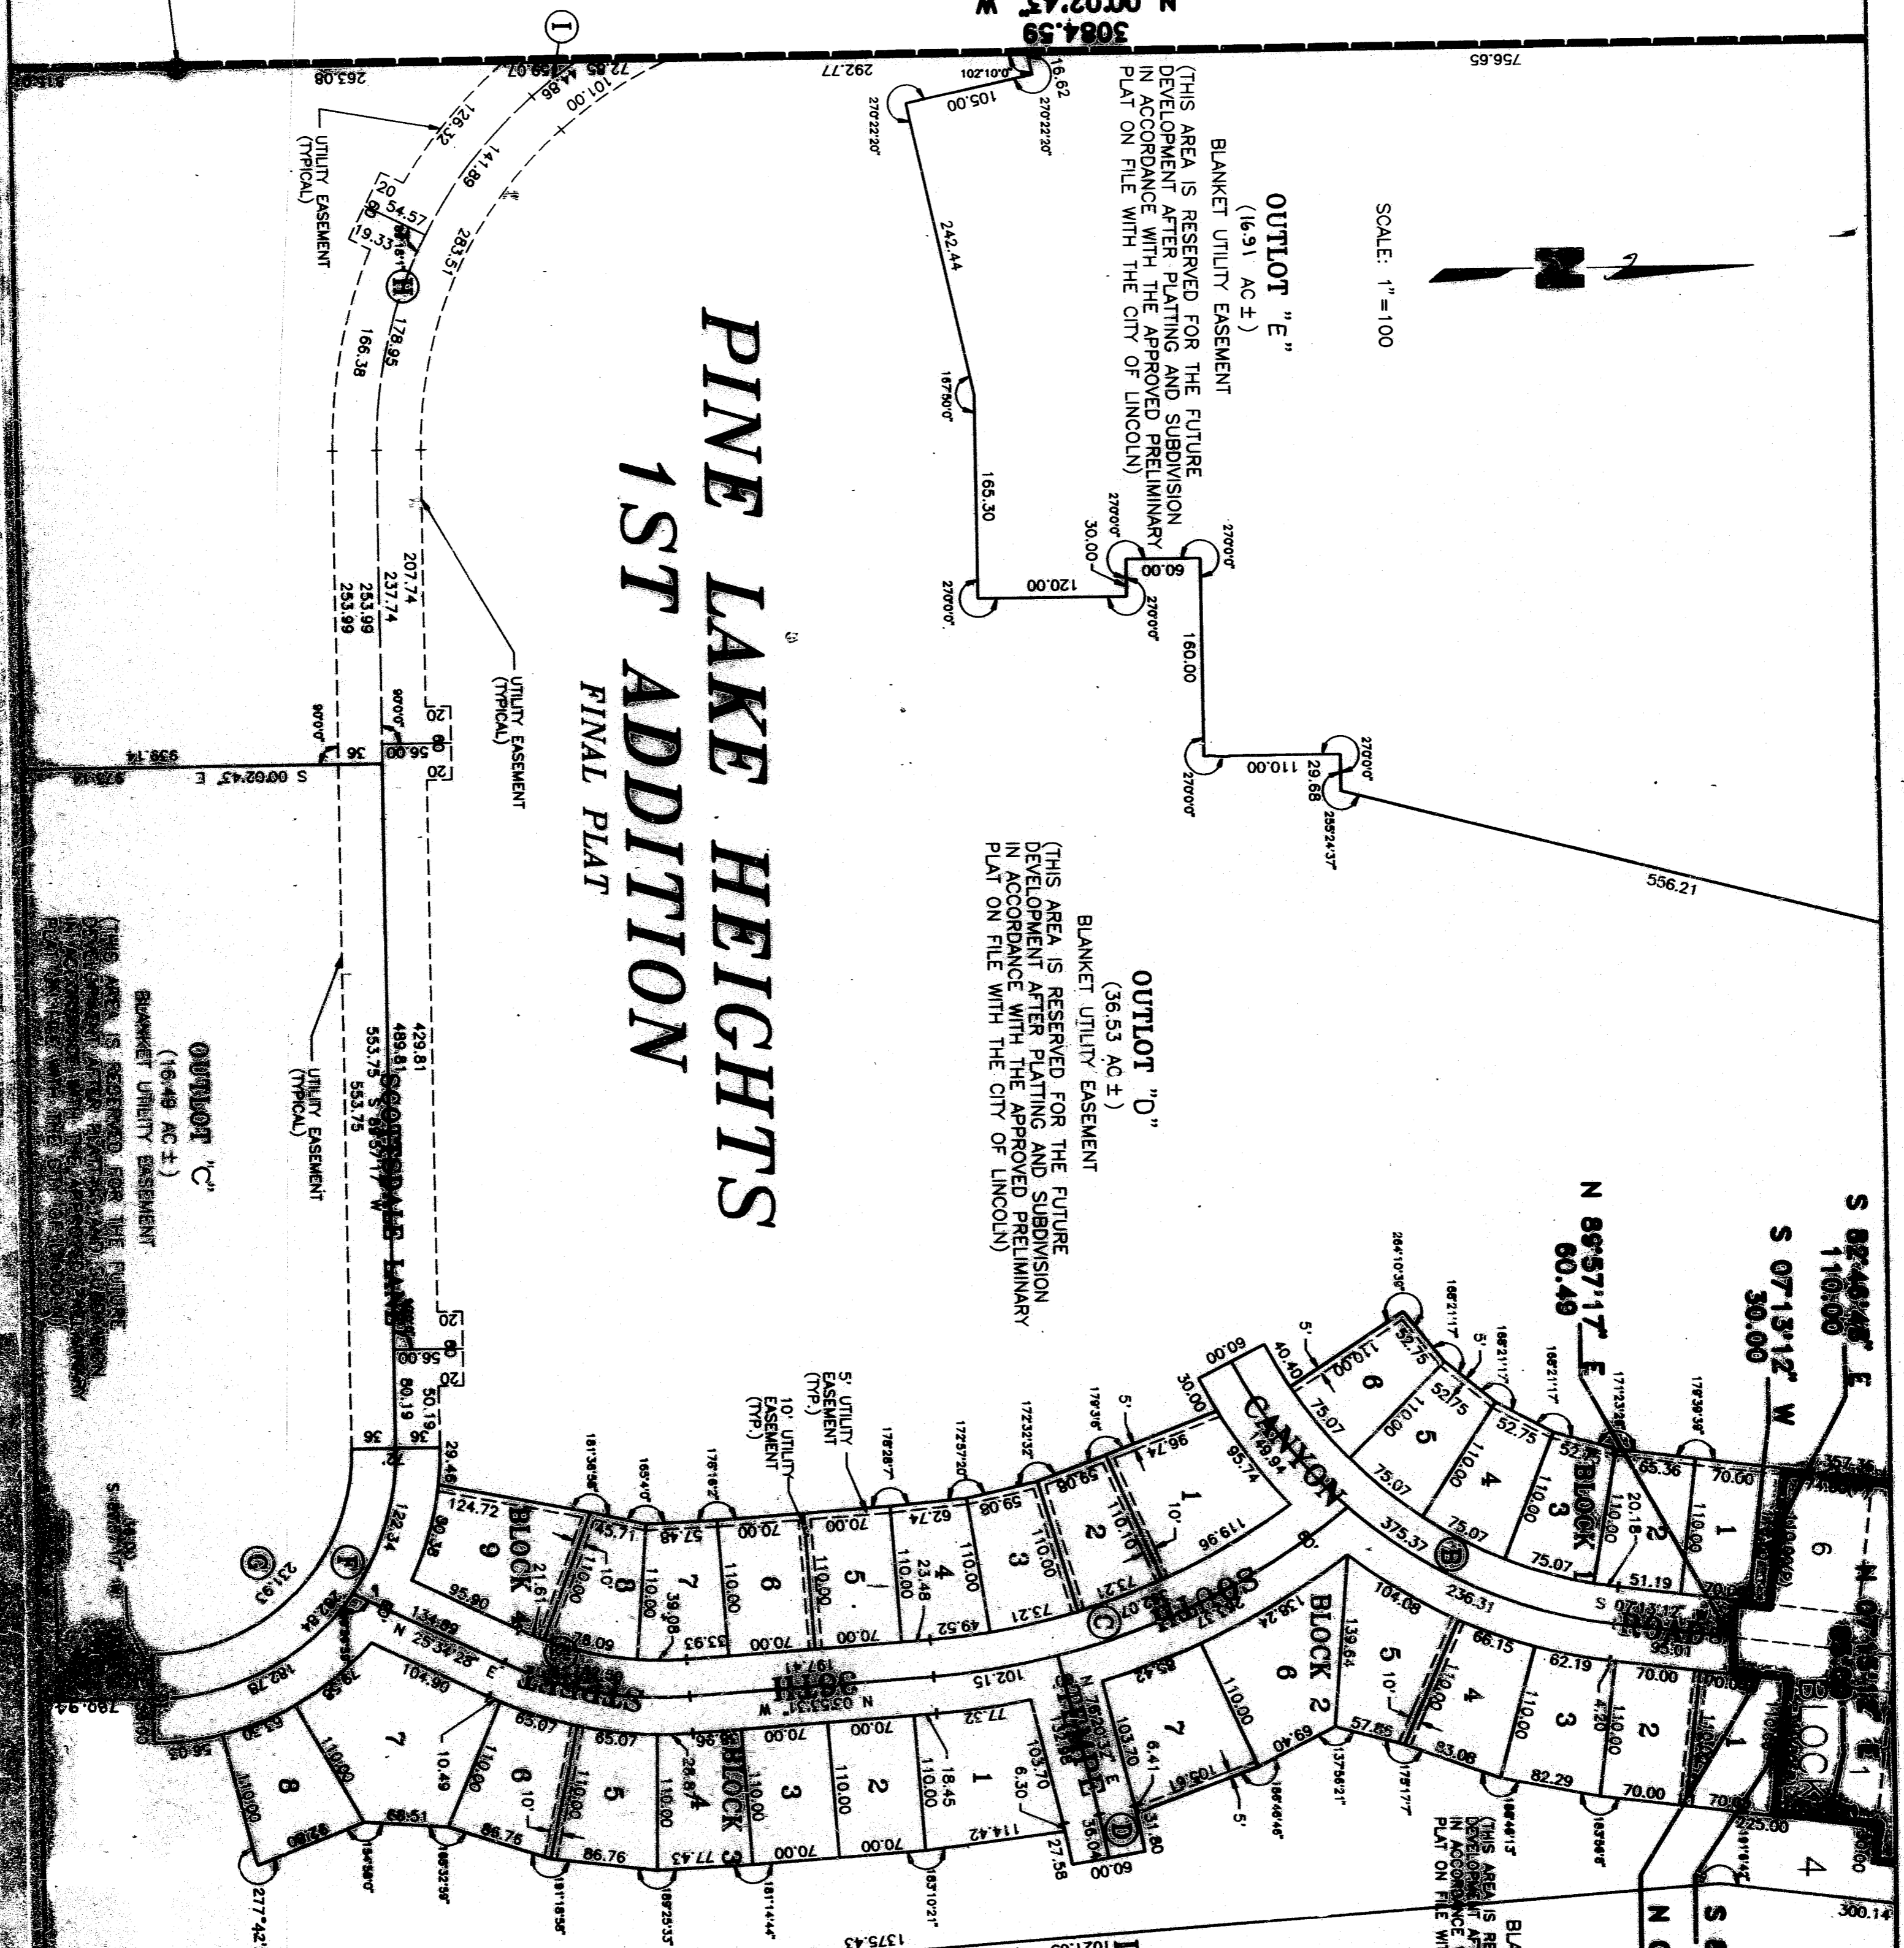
PINE LAKE HEIGHTS
1ST ADDITION
FINAL PLAT

SCALE: 1" = 100

3084.59
N 00°02'43" W

756.65

OUTLOT "E"
(16.91 AC ±)
BLANKET UTILITY EASEMENT
(THIS AREA IS RESERVED FOR THE FUTURE DEVELOPMENT AFTER PLATTING AND SUBDIVISION IN ACCORDANCE WITH THE APPROVED PRELIMINARY PLAT ON FILE WITH THE CITY OF LINCOLN)

OUTLOT "D"
(36.53 AC ±)
BLANKET UTILITY EASEMENT
(THIS AREA IS RESERVED FOR THE FUTURE DEVELOPMENT AFTER PLATTING AND SUBDIVISION IN ACCORDANCE WITH THE APPROVED PRELIMINARY PLAT ON FILE WITH THE CITY OF LINCOLN)

OUTLOT "C"
(16.49 AC ±)
BLANKET UTILITY EASEMENT
(THIS AREA IS RESERVED FOR THE FUTURE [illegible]

UTILITY EASEMENT (TYPICAL)
UTILITY EASEMENT (TYPICAL)
UTILITY EASEMENT (TYPICAL)
5' UTILITY EASEMENT (TYP.)
10' UTILITY EASEMENT (TYP.)

263.08
292.77
105.00
16.62
270°22'20"
270°22'20"
242.44
167°50'0"
165.30
120.00
30.00
60.00
270°0'0"
160.00
110.00
29.68
255°24'37"
556.21
126.32
141.89
283.51
54.57
19.33
178.95
166.38
207.74
237.74
253.99
253.99
56.00
S 00°02'43" E
939.14
429.81
489.81
553.75
553.75
S 89°57'17" W
50.19
80.19
56.00
29.46
122.34
231.93
182.78

S 82°46'46" E
110.00
S 07°13'12" W
30.00
N 89°57'17" E
60.49

CANYON
BLOCK 1
BLOCK 2
BLOCK 3
BLOCK 4
36TH STREET
N 03°53'31" W
197.41
N 25°34'28" E
134.89
S 07°13'12" W
236.31
375.37
104.08
138.24
139.64
119.96
95.74
149.94
96.74
73.21
102.15
77.32
103.70
114.42
105.61
82.29
93.06
57.85
69.40
70.00
110.00
52.75
75.07
65.36
51.19
20.18
62.19
66.15
124.72
95.80
45.71
57.48
21.61
39.08
33.33
62.74
49.52
23.48
65.07
104.90
86.76
86.51
10.49
18.45
6.30
27.58
36.04
31.80
6.41
4.20
225.00
300.14
760.94
1375.43
277°42'